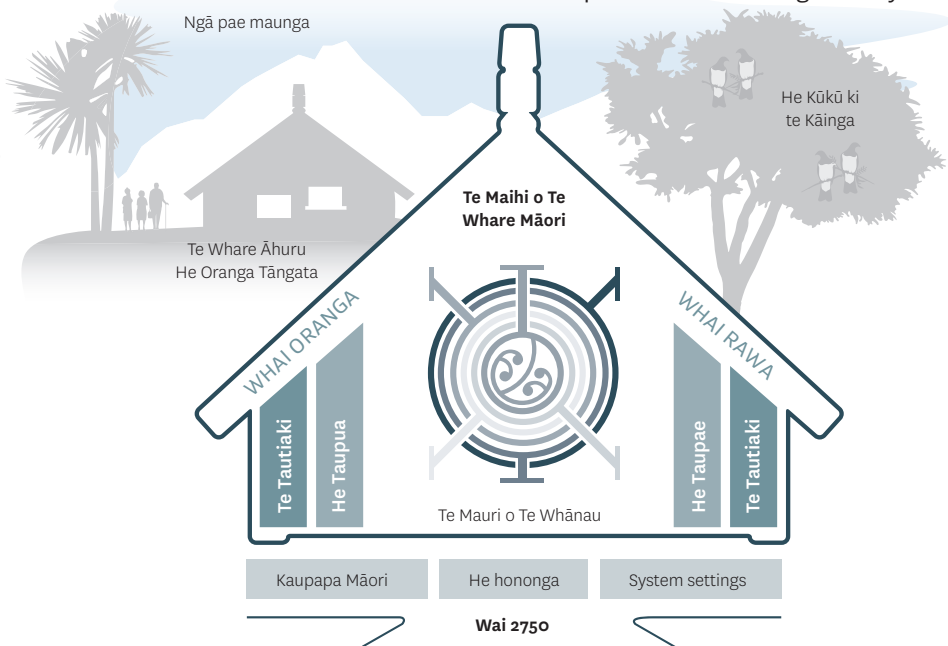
Ngā pae maunga

He Kūkū ki te Kāinga

Te Maihi o Te Whare Māori

Te Whare Āhuru He Oranga Tāngata

WHAI ORANGA

WHAI RAWA

Te Tautiaki

He Taupua

He Taupae

Te Tautiaki

Te Mauri o Te Whānau

Kaupapa Māori

He hononga

System settings

Wai 2750